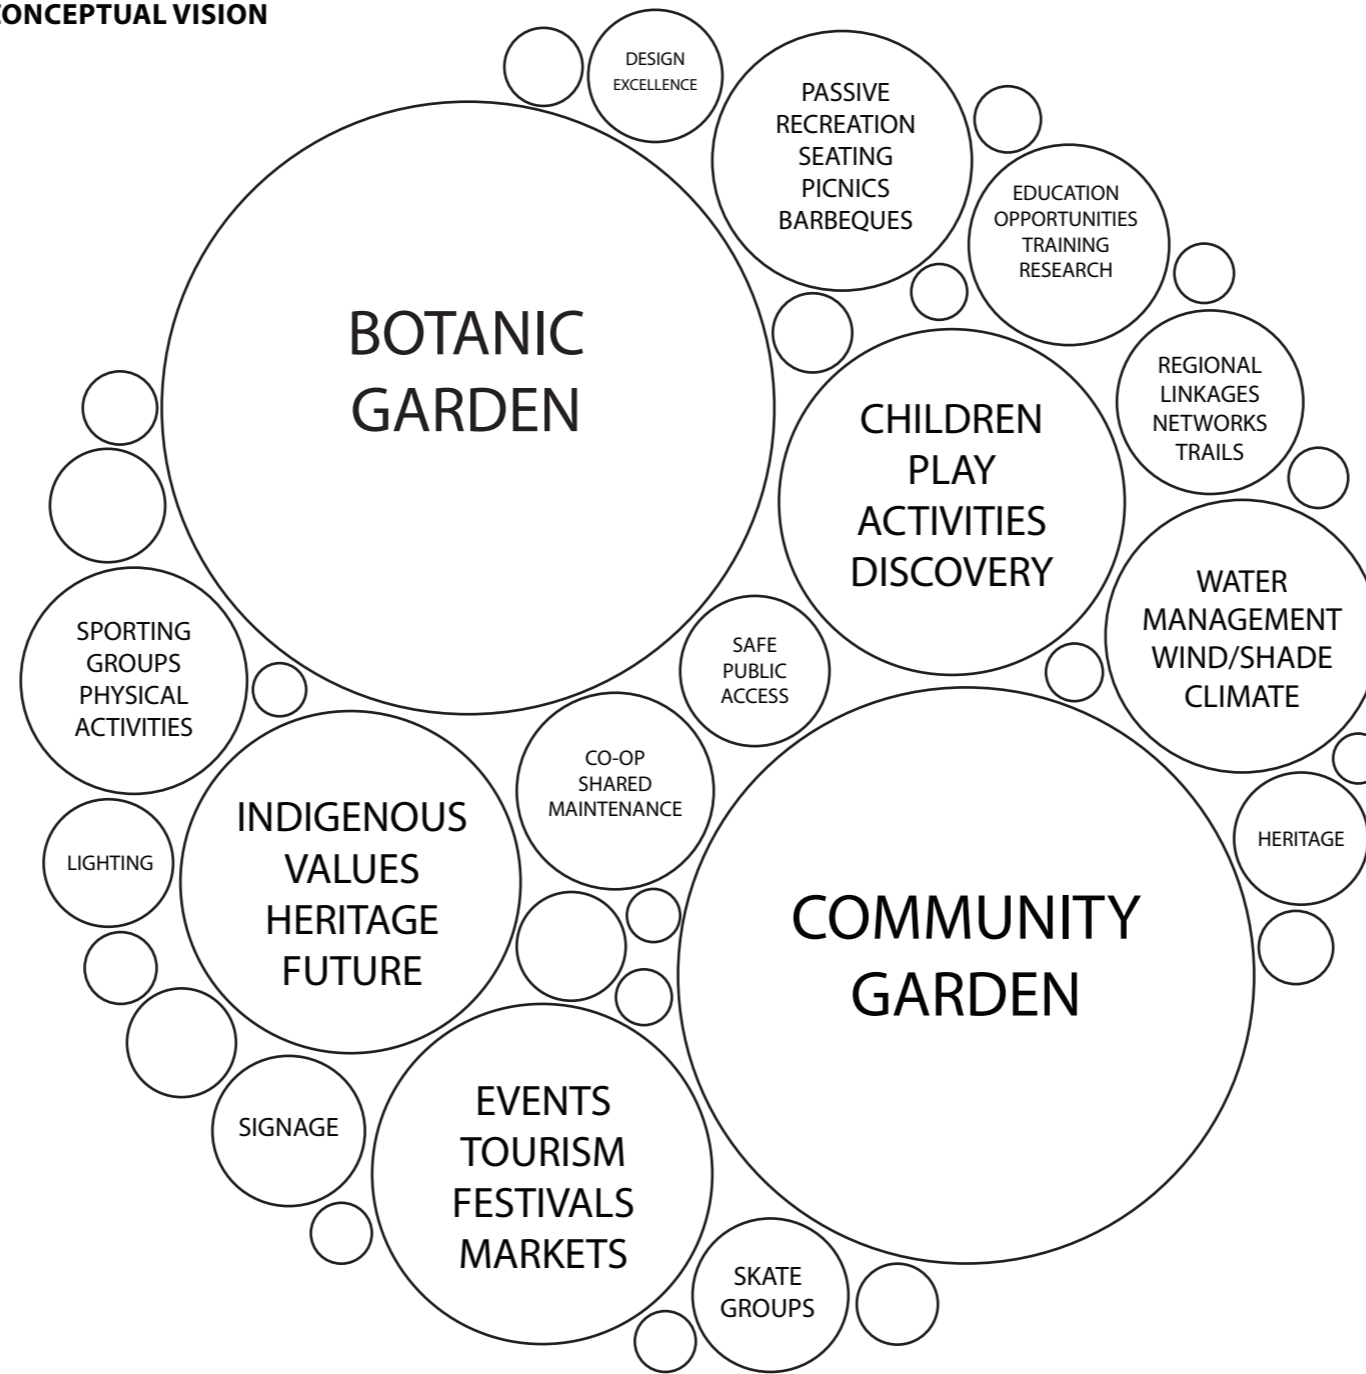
CONCEPTUAL VISION

DESIGN EXCELLENCE

PASSIVE RECREATION SEATING PICNICS BARBEQUES

EDUCATION OPPORTUNITIES TRAINING RESEARCH

BOTANIC GARDEN

REGIONAL LINKAGES NETWORKS TRAILS

CHILDREN PLAY ACTIVITIES DISCOVERY

WATER MANAGEMENT WIND/SHADE CLIMATE

SPORTING GROUPS PHYSICAL ACTIVITIES

SAFE PUBLIC ACCESS

CO-OP SHARED MAINTENANCE

INDIGENOUS VALUES HERITAGE FUTURE

LIGHTING

HERITAGE

COMMUNITY GARDEN

SIGNAGE

EVENTS TOURISM FESTIVALS MARKETS

SKATE GROUPS